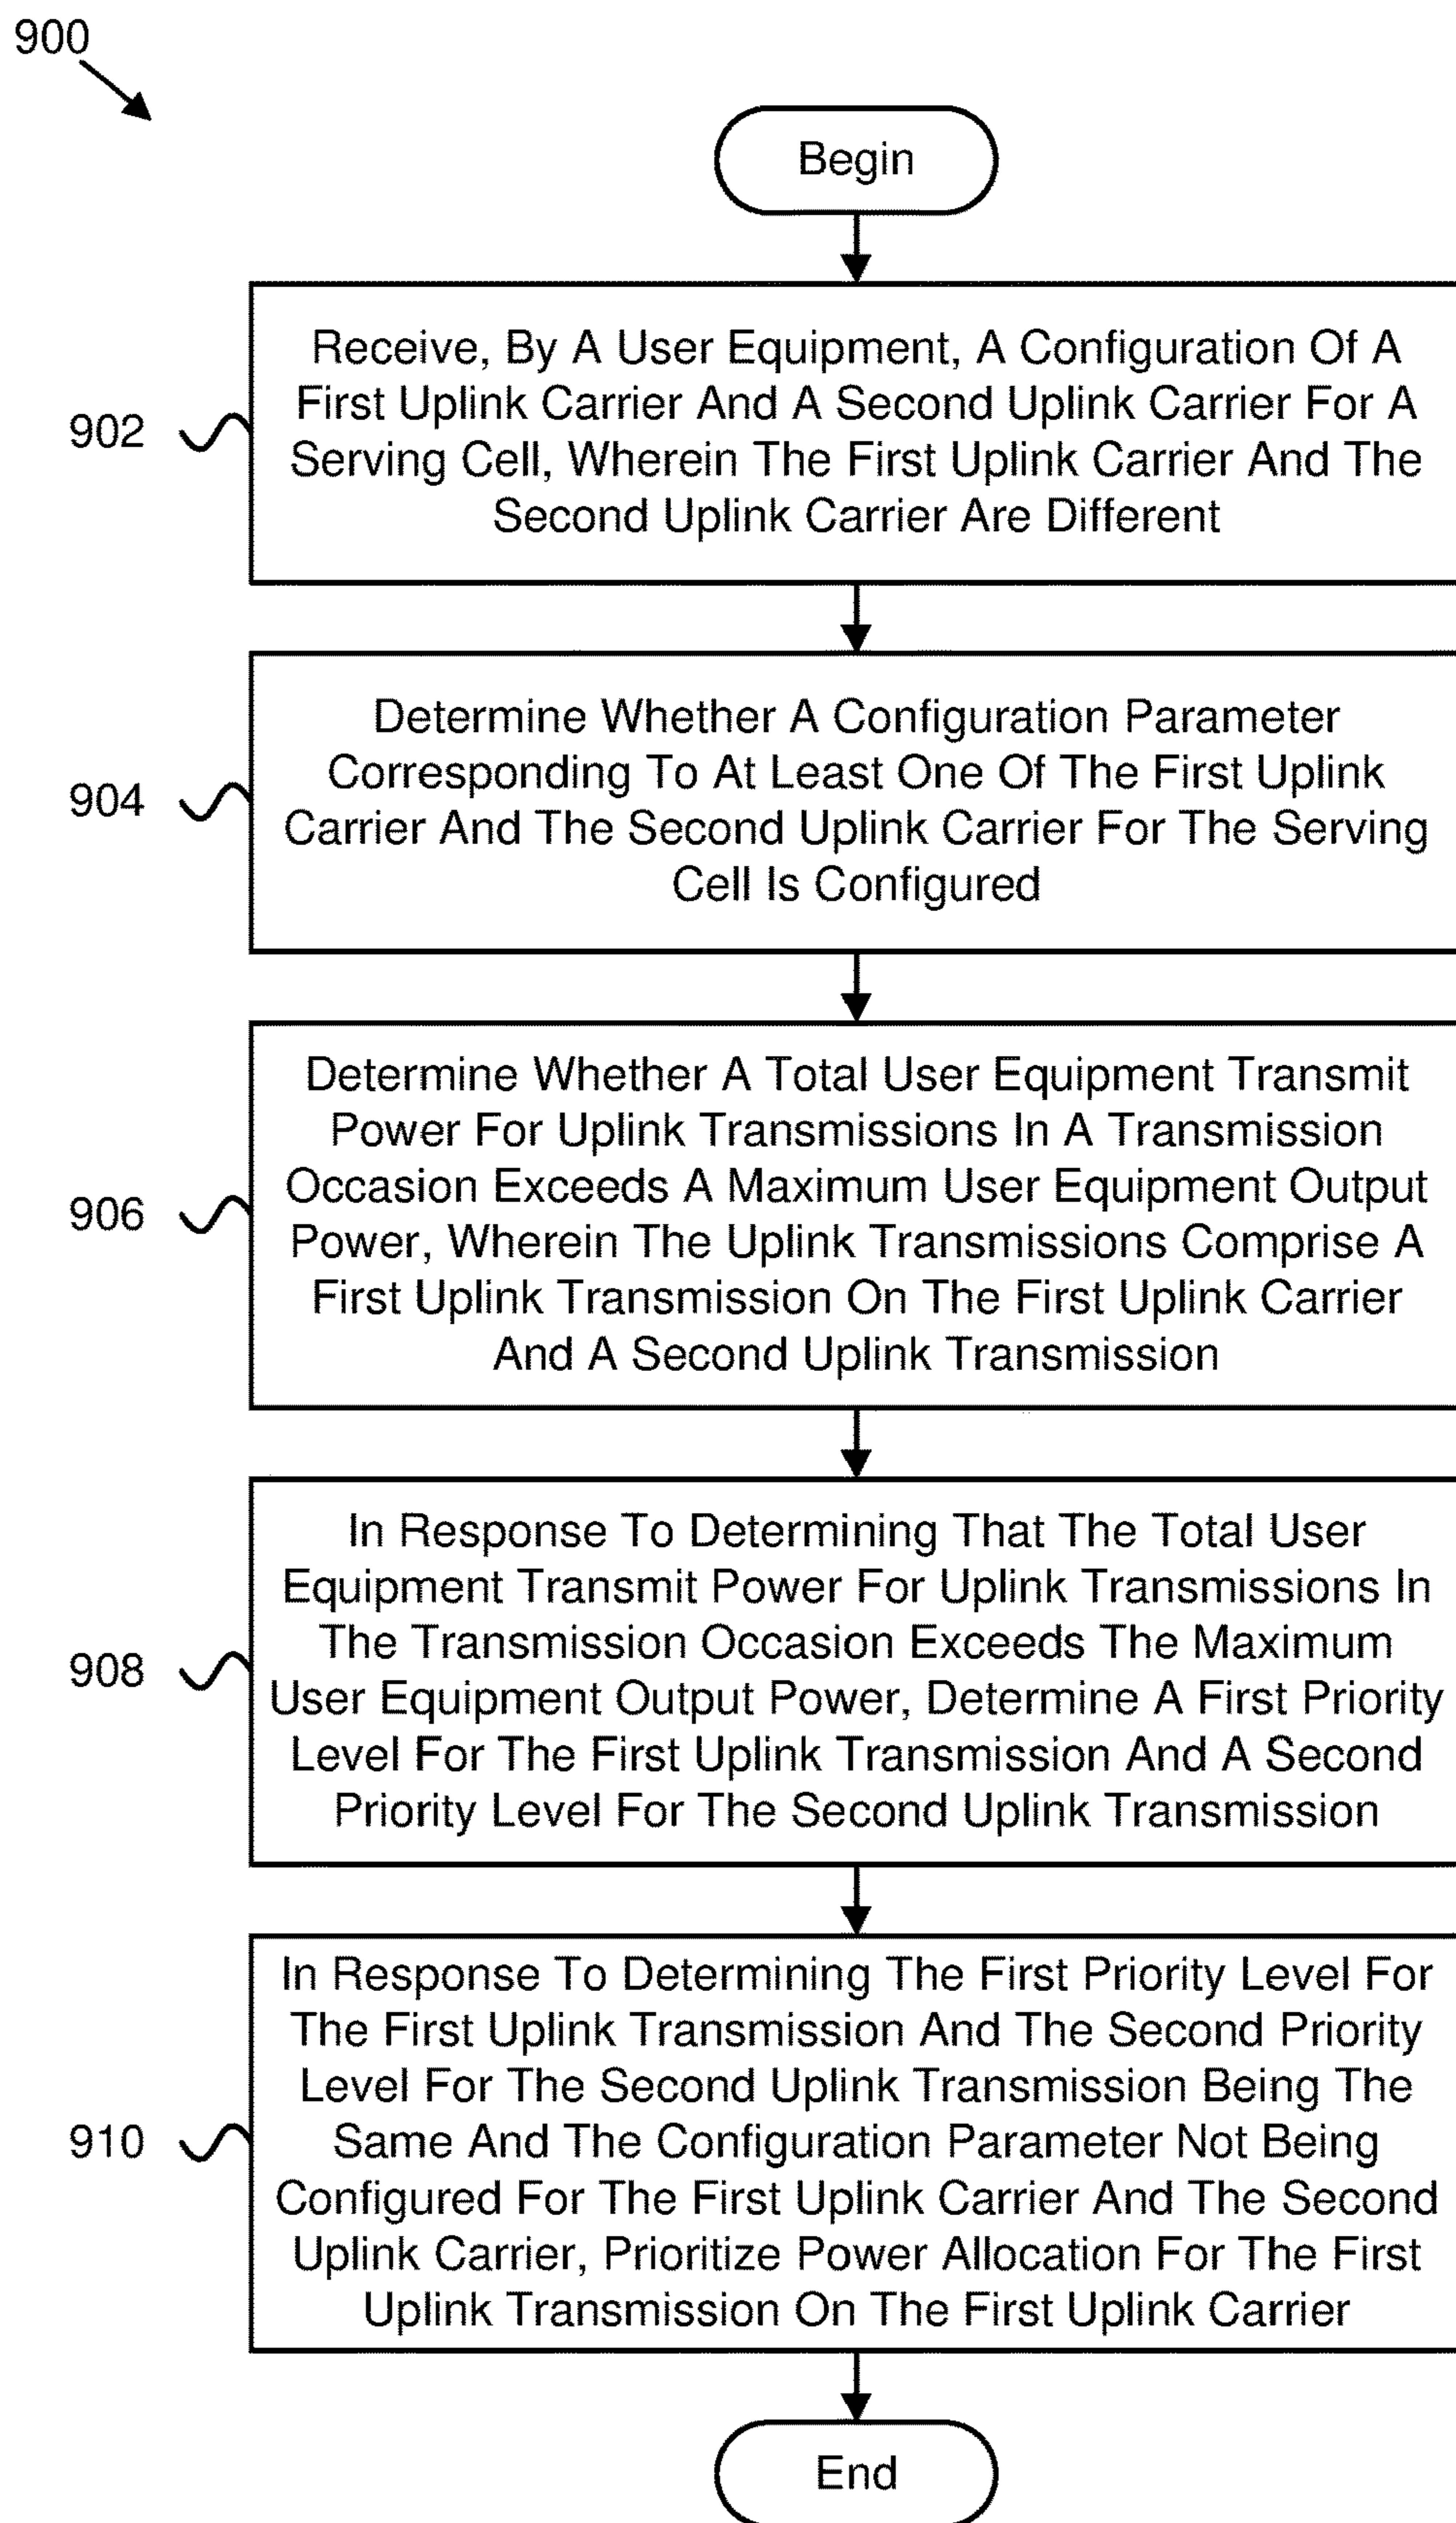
900

Begin

902

Receive, By A User Equipment, A Configuration Of A First Uplink Carrier And A Second Uplink Carrier For A Serving Cell, Wherein The First Uplink Carrier And The Second Uplink Carrier Are Different

904

Determine Whether A Configuration Parameter Corresponding To At Least One Of The First Uplink Carrier And The Second Uplink Carrier For The Serving Cell Is Configured

906

Determine Whether A Total User Equipment Transmit Power For Uplink Transmissions In A Transmission Occasion Exceeds A Maximum User Equipment Output Power, Wherein The Uplink Transmissions Comprise A First Uplink Transmission On The First Uplink Carrier And A Second Uplink Transmission

908

In Response To Determining That The Total User Equipment Transmit Power For Uplink Transmissions In The Transmission Occasion Exceeds The Maximum User Equipment Output Power, Determine A First Priority Level For The First Uplink Transmission And A Second Priority Level For The Second Uplink Transmission

910

In Response To Determining The First Priority Level For The First Uplink Transmission And The Second Priority Level For The Second Uplink Transmission Being The Same And The Configuration Parameter Not Being Configured For The First Uplink Carrier And The Second Uplink Carrier, Prioritize Power Allocation For The First Uplink Transmission On The First Uplink Carrier

End